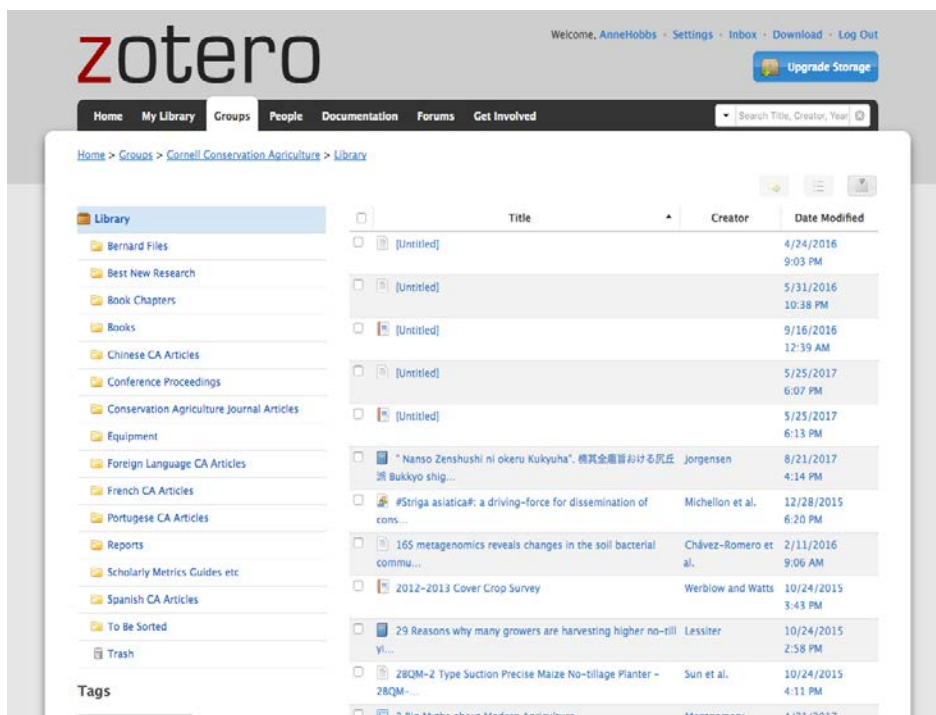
zotero

Welcome, AnneHobbs · Settings · Inbox · Download · Log Out

Upgrade Storage

Home | My Library | Groups | People | Documentation | Forums | Get Involved

Search Title, Creator, Year

Home > Groups > Cornell Conservation Agriculture > Library

Library
Bernard Files
Best New Research
Book Chapters
Books
Chinese CA Articles
Conference Proceedings
Conservation Agriculture Journal Articles
Equipment
Foreign Language CA Articles
French CA Articles
Portugese CA Articles
Reports
Scholarly Metrics Guides etc
Spanish CA Articles
To Be Sorted
Trash

Tags

| Title | Creator | Date Modified |
|---|---|---|
| [Untitled] | | 4/24/2016 9:03 PM |
| [Untitled] | | 5/31/2016 10:38 PM |
| [Untitled] | | 9/16/2016 12:39 AM |
| [Untitled] | | 5/25/2017 6:07 PM |
| [Untitled] | | 5/25/2017 6:13 PM |
| " Nanso Zenshushi ni okeru Kukyuha". 南宋全趣旨おける沢丘派 Bukkyo shig... | Jorgensen | 8/21/2017 4:14 PM |
| #Striga asiatica#: a driving-force for dissemination of cons... | Michellon et al. | 12/28/2015 6:20 PM |
| 16S metagenomics reveals changes in the soil bacterial commu... | Chávez-Romero et al. | 2/11/2016 9:06 AM |
| 2012-2013 Cover Crop Survey | Werblow and Watts | 10/24/2015 3:43 PM |
| 29 Reasons why many growers are harvesting higher no-till yi... | Lessiter | 10/24/2015 2:58 PM |
| 2BQM-2 Type Suction Precise Maize No-tillage Planter - 2BQM-... | Sun et al. | 10/24/2015 4:11 PM |